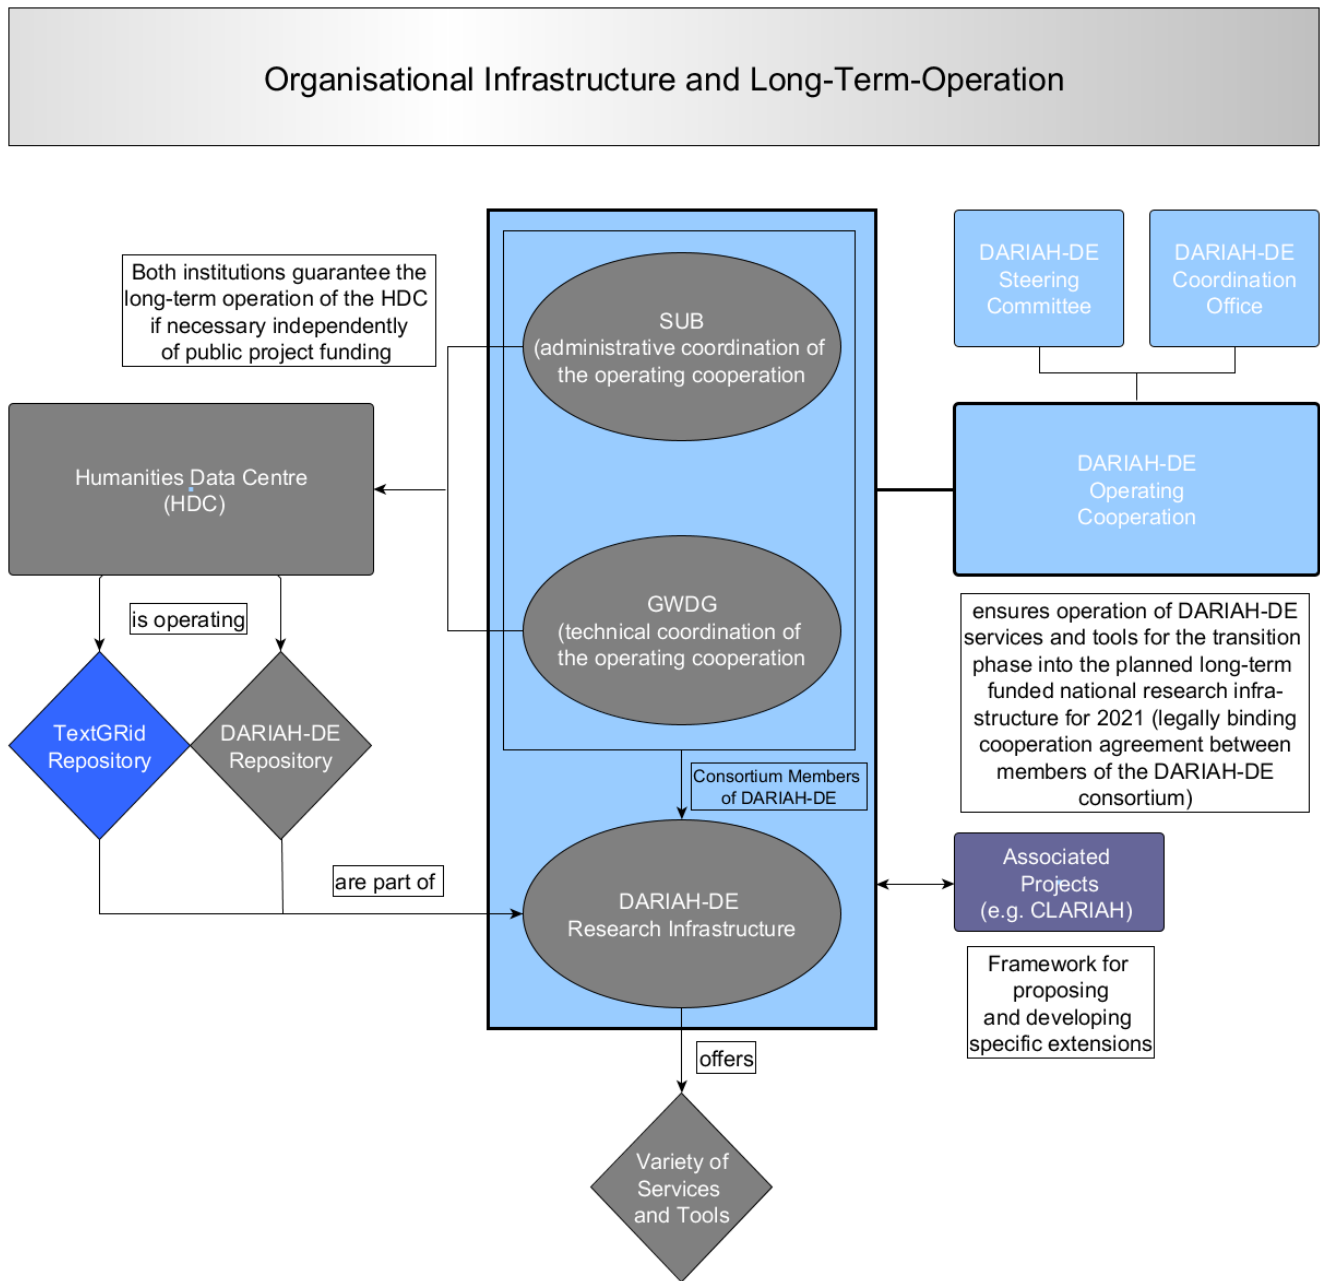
Organisational Infrastructure and Long-Term-Operation

Both institutions guarantee the long-term operation of the HDC if necessary independently of public project funding

SUB
(administrative coordination of the operating cooperation

DARIAH-DE Steering Committee

DARIAH-DE Coordination Office

Humanities Data Centre (HDC)

DARIAH-DE Operating Cooperation

is operating

GWDG
(technical coordination of the operating cooperation

ensures operation of DARIAH-DE services and tools for the transition phase into the planned long-term funded national research infrastructure for 2021 (legally binding cooperation agreement between members of the DARIAH-DE consortium)

TextGRid Repository

DARIAH-DE Repository

Consortium Members of DARIAH-DE

are part of

DARIAH-DE
Research Infrastructure

Associated Projects (e.g. CLARIAH)

Framework for proposing and developing specific extensions

offers

Variety of Services and Tools